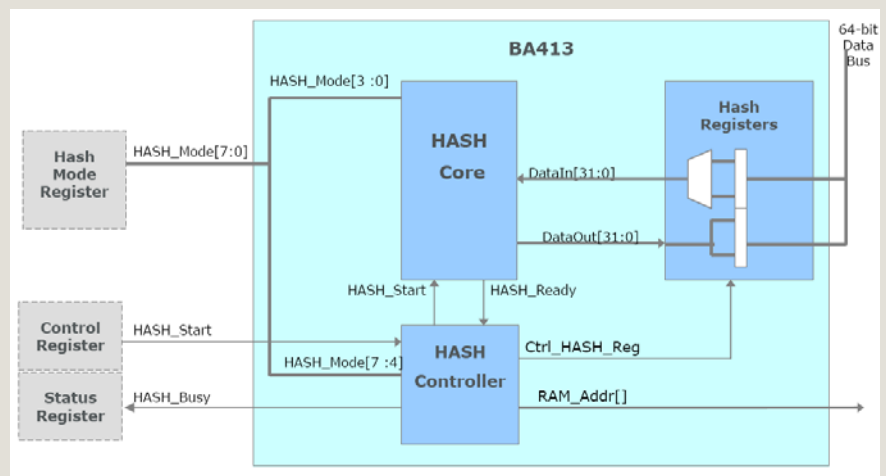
BA413

64-bit Data Bus

HASH_Mode[3 :0]

Hash Mode Register

HASH_Mode[7:0]

HASH Core

Hash Registers

DataIn[31:0]

DataOut[31:0]

HASH_Start

HASH_Ready

Control Register

HASH_Start

HASH_Mode[7 :4]

HASH Controller

Ctrl_HASH_Reg

Status Register

HASH_Busy

RAM_Addr[]